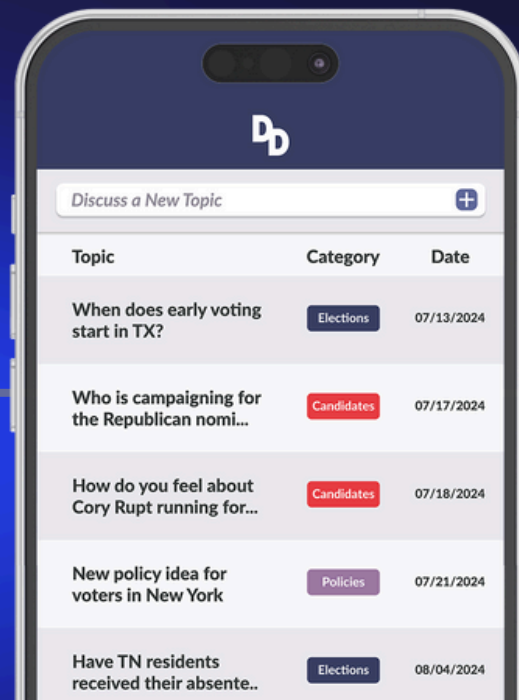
DD

Discuss a New Topic

| Topic | Category | Date |
|---|---|---|
| When does early voting start in TX? | Elections | 07/13/2024 |
| Who is campaigning for the Republican nomi... | Candidates | 07/17/2024 |
| How do you feel about Cory Rupt running for... | Candidates | 07/18/2024 |
| New policy idea for voters in New York | Policies | 07/21/2024 |
| Have TN residents received their absente.. | Elections | 08/04/2024 |